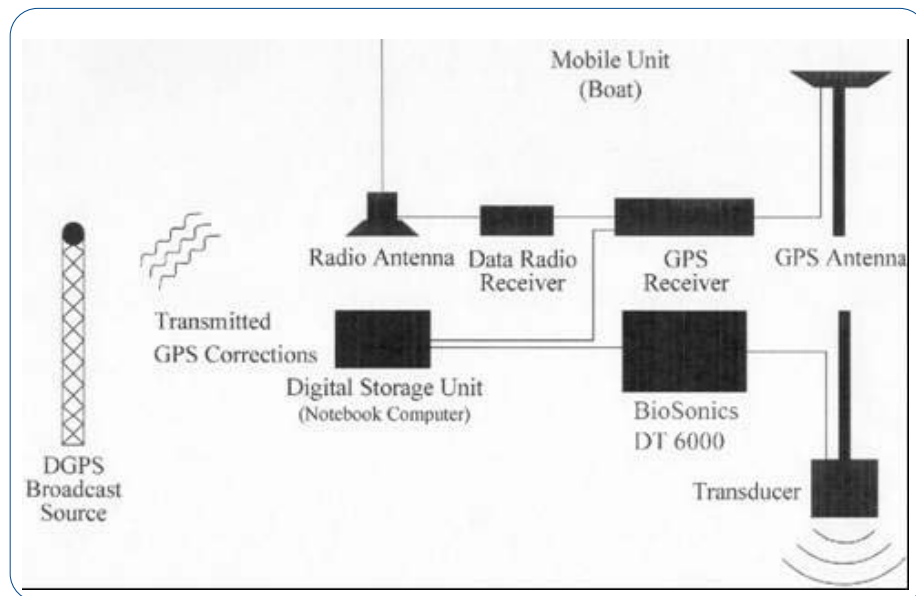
Mobile Unit (Boat)

Radio Antenna

Data Radio Receiver

GPS Receiver

GPS Antenna

Transmitted GPS Corrections

Digital Storage Unit (Notebook Computer)

BioSonics DT 6000

DGPS Broadcast Source

Transducer